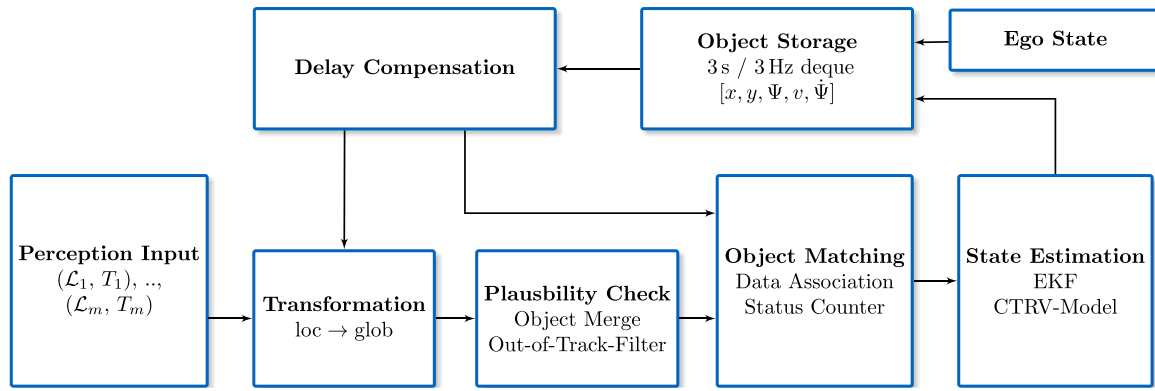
Delay Compensation

Object Storage
3 s / 3 Hz deque
$[x, y, \Psi, v, \dot{\Psi}]$

Ego State

Perception Input
$(\mathcal{L}_1, T_1)$, ..,
$(\mathcal{L}_m, T_m)$

Transformation
loc $\rightarrow$ glob

Plausbility Check
Object Merge
Out-of-Track-Filter

Object Matching
Data Association
Status Counter

State Estimation
EKF
CTRV-Model